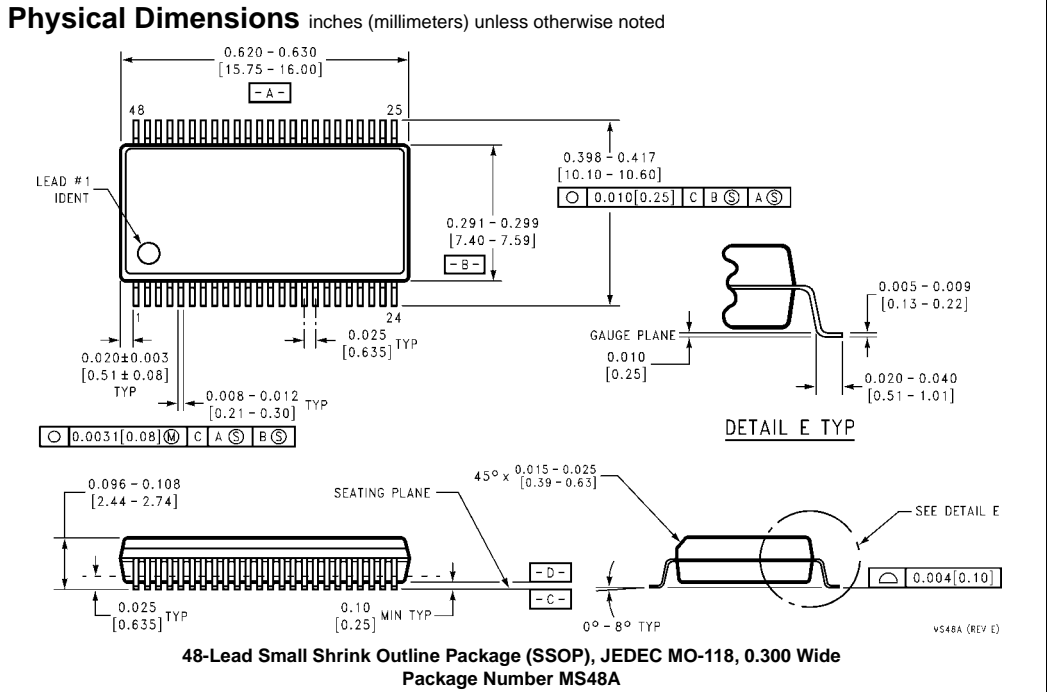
**Physical Dimensions** inches (millimeters) unless otherwise noted

0.620 - 0.630
[15.75 - 16.00]

-A-

48

25

LEAD #1
IDENT

0.398 - 0.417
[10.10 - 10.60]

| ○ | 0.010[0.25] | C | B Ⓢ | A Ⓢ |

0.291 - 0.299
[7.40 - 7.59]

-B-

1

24

0.025
[0.635] TYP

0.020±0.003
[0.51 ± 0.08]
TYP

0.008 - 0.012
[0.21 - 0.30] TYP

| ○ | 0.0031[0.08] Ⓜ | C | A Ⓢ | B Ⓢ |

0.005 - 0.009
[0.13 - 0.22]

GAUGE PLANE

0.010
[0.25]

0.020 - 0.040
[0.51 - 1.01]

DETAIL E TYP

0.096 - 0.108
[2.44 - 2.74]

SEATING PLANE

$45° \times \frac{0.015 - 0.025}{[0.39 - 0.63]}$

SEE DETAIL E

-D-

-C-

| ⌓ | 0.004[0.10] |

0.025
[0.635] TYP

0.10
[0.25] MIN TYP

0° - 8° TYP

MS48A (REV E)

**48-Lead Small Shrink Outline Package (SSOP), JEDEC MO-118, 0.300 Wide**
**Package Number MS48A**